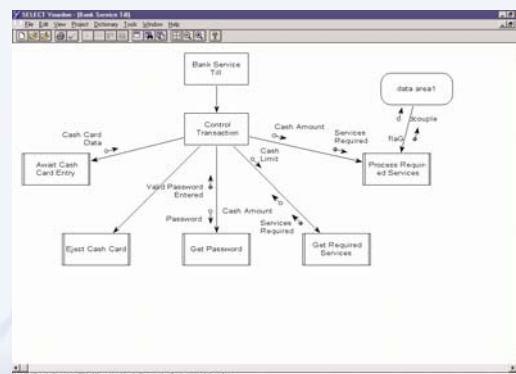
SELECT Yourdon - [Bank Service Till]
File Edit View Project Dictionary Tools Window Help

Bank Service Till

Control Transaction

data area1

Cash Card Data

Cash Amount

Services Required

d

flaG

8couple

Await Cash Card Entry

Cash Limit

Process Required Services

Valid Password Entered

Password

Cash Amount

Services Required

Eject Cash Card

Get Password

Get Required Services